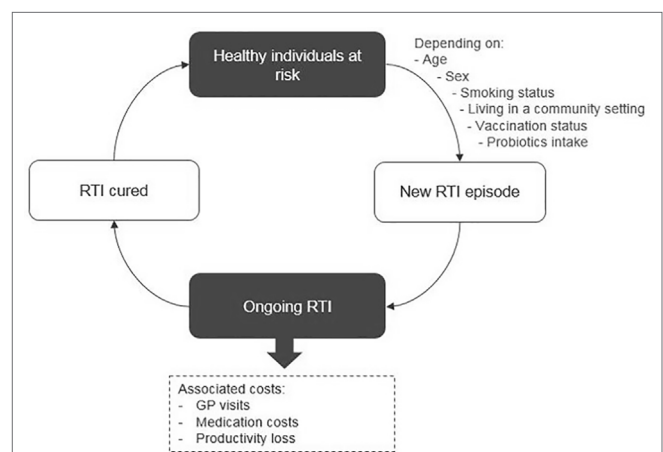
Healthy individuals at risk

Depending on:
- Age
- Sex
- Smoking status
- Living in a community setting
- Vaccination status
- Probiotics intake

RTI cured

New RTI episode

Ongoing RTI

Associated costs:
- GP visits
- Medication costs
- Productivity loss